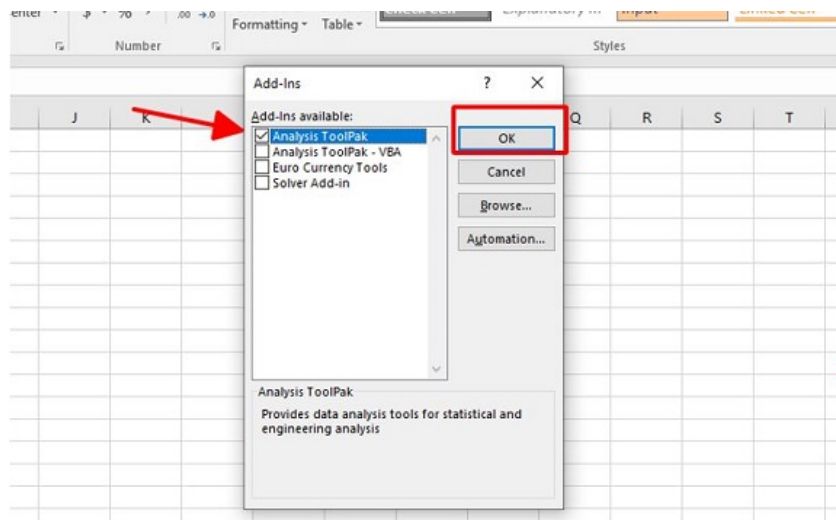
enter $ % .00 →.0 Formatting Table Explanatory ... Input Linked Cell

Number Styles

J K Q R S T

Add-Ins ? ✕

Add-Ins available:

Analysis ToolPak
Analysis ToolPak - VBA
Euro Currency Tools
Solver Add-in

OK

Cancel

Browse...

Automation...

Analysis ToolPak

Provides data analysis tools for statistical and engineering analysis